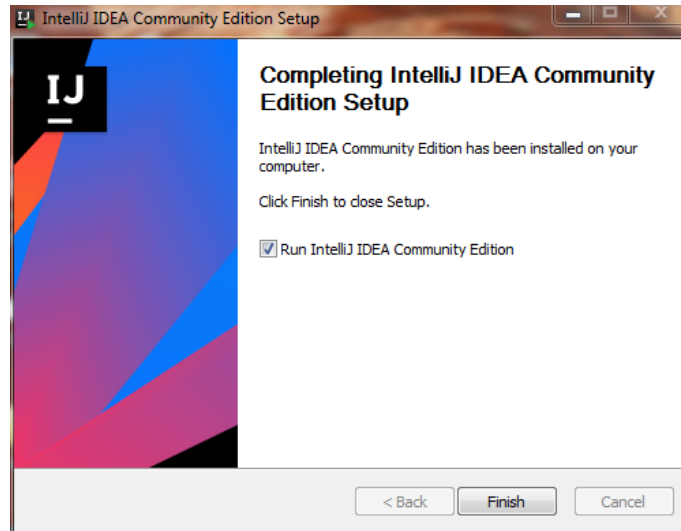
IntelliJ IDEA Community Edition Setup

IJ

Completing IntelliJ IDEA Community Edition Setup

IntelliJ IDEA Community Edition has been installed on your computer.

Click Finish to close Setup.

Run IntelliJ IDEA Community Edition

< Back
Finish
Cancel